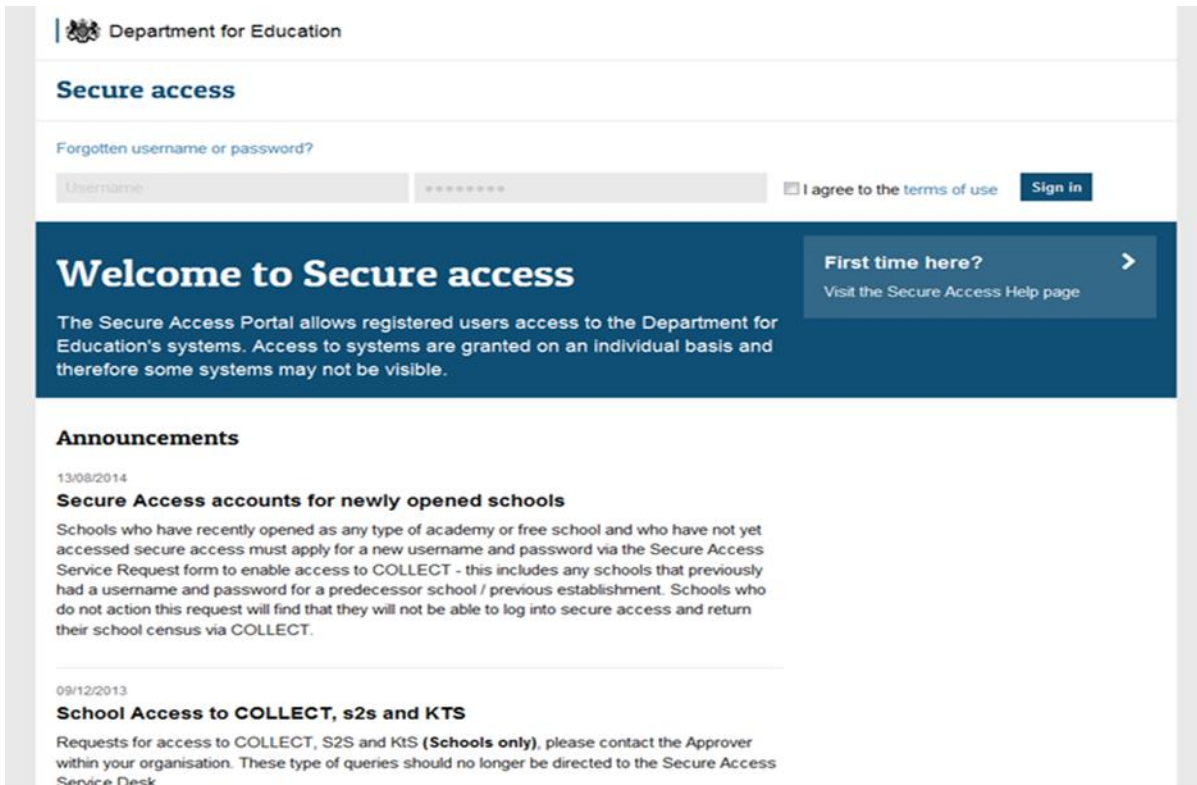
Department for Education

Secure access

Forgotten username or password?

Username ••••••••• I agree to the terms of use Sign in

Welcome to Secure access

The Secure Access Portal allows registered users access to the Department for Education's systems. Access to systems are granted on an individual basis and therefore some systems may not be visible.

First time here?

Visit the Secure Access Help page

Announcements

13/08/2014

Secure Access accounts for newly opened schools

Schools who have recently opened as any type of academy or free school and who have not yet accessed secure access must apply for a new username and password via the Secure Access Service Request form to enable access to COLLECT - this includes any schools that previously had a username and password for a predecessor school / previous establishment. Schools who do not action this request will find that they will not be able to log into secure access and return their school census via COLLECT.

09/12/2013

School Access to COLLECT, s2s and KTS

Requests for access to COLLECT, S2S and KtS **(Schools only)**, please contact the Approver within your organisation. These type of queries should no longer be directed to the Secure Access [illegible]